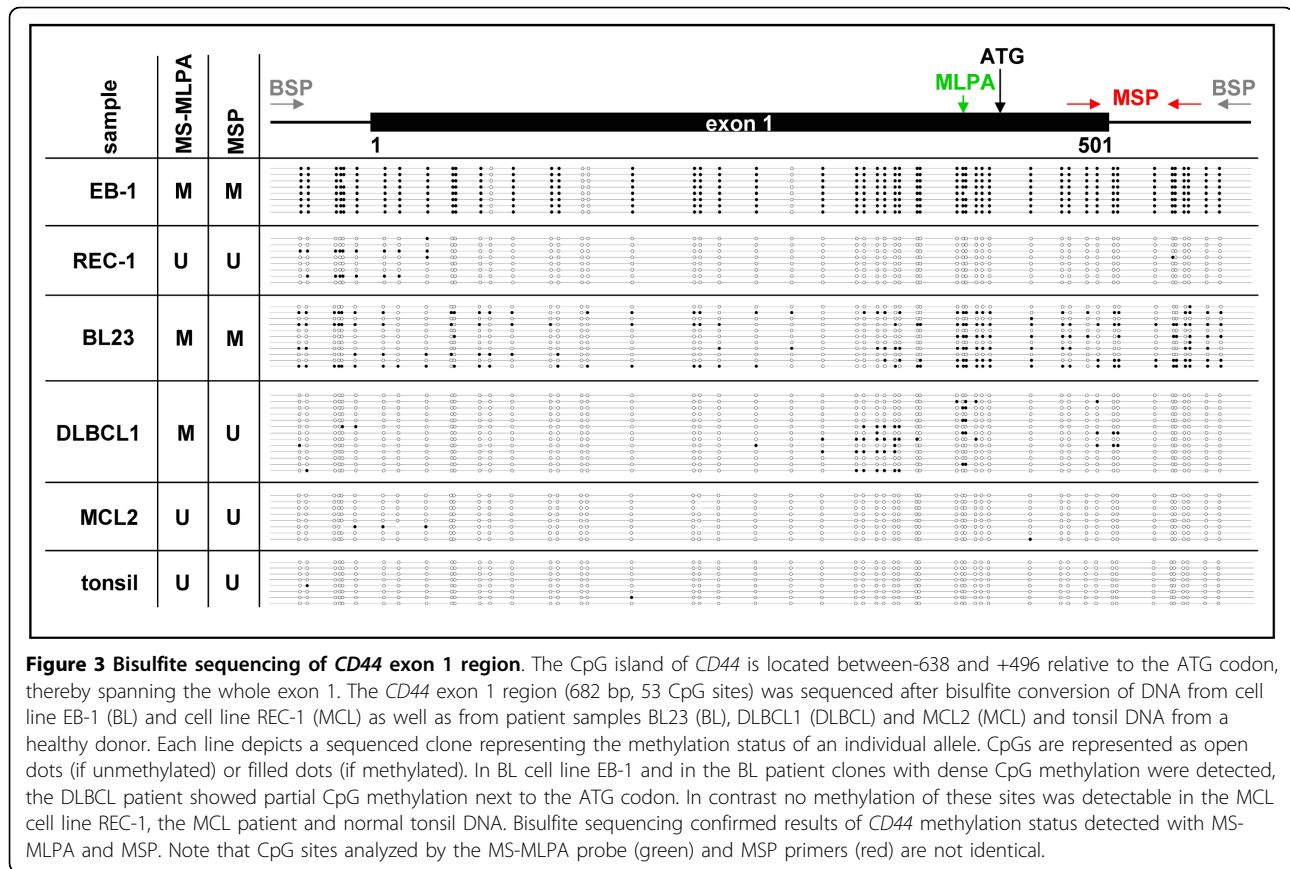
| sample | MS-MLPA | MSP | BSP → ← MLPA ATG exon 1 1 501 → MSP ← BSP |
|---|---|---|---|
| EB-1 | M | M | |
| REC-1 | U | U | |
| BL23 | M | M | |
| DLBCL1 | M | U | |
| MCL2 | U | U | |
| tonsil | U | U | |

**Figure 3 Bisulfite sequencing of *CD44* exon 1 region**. The CpG island of *CD44* is located between-638 and +496 relative to the ATG codon, thereby spanning the whole exon 1. The *CD44* exon 1 region (682 bp, 53 CpG sites) was sequenced after bisulfite conversion of DNA from cell line EB-1 (BL) and cell line REC-1 (MCL) as well as from patient samples BL23 (BL), DLBCL1 (DLBCL) and MCL2 (MCL) and tonsil DNA from a healthy donor. Each line depicts a sequenced clone representing the methylation status of an individual allele. CpGs are represented as open dots (if unmethylated) or filled dots (if methylated). In BL cell line EB-1 and in the BL patient clones with dense CpG methylation were detected, the DLBCL patient showed partial CpG methylation next to the ATG codon. In contrast no methylation of these sites was detectable in the MCL cell line REC-1, the MCL patient and normal tonsil DNA. Bisulfite sequencing confirmed results of *CD44* methylation status detected with MS-MLPA and MSP. Note that CpG sites analyzed by the MS-MLPA probe (green) and MSP primers (red) are not identical.